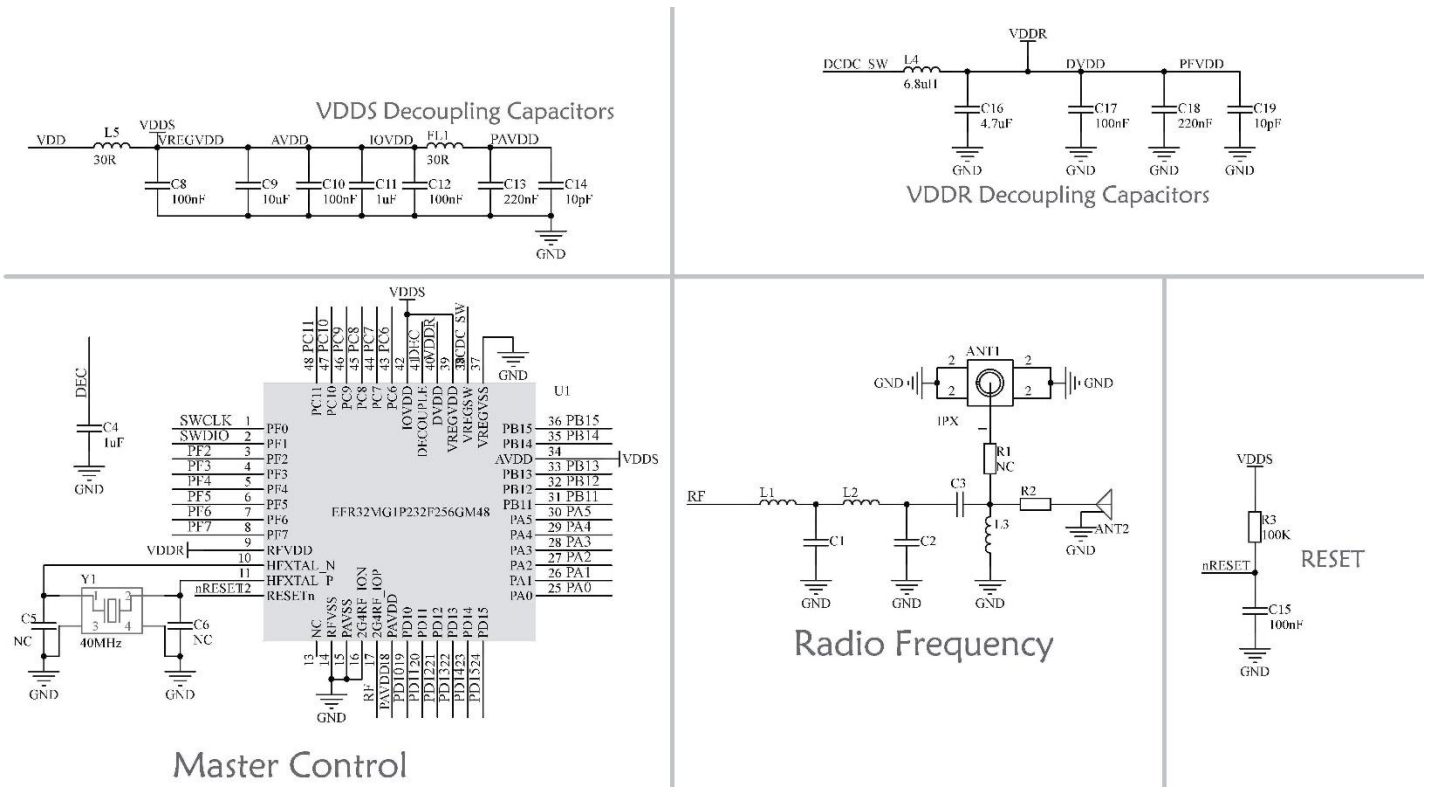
VDDS Decoupling Capacitors

VDD L5 30R VDDS VREGVDD AVDD IOVDD FL1 30R PAVDD
C8 100nF C9 10uF C10 100nF C11 1uF C12 100nF C13 220nF C14 10pF
GND

VDDR
DCDC_SW L4 6.8uH DVDD PFVDD
C16 4.7uF C17 100nF C18 220nF C19 10pF
GND GND GND GND

VDDR Decoupling Capacitors

DEC
C4 1uF
GND

VDDS
48 PC11 47 PC10 46 PC9 45 PC8 44 PC7 43 PC6 42 41 DEC 40 VDDR 39 38 DCDC_SW 37
GND
U1
PC11 PC10 PC9 PC8 PC7 PC6 IOVDD DECOUPLE DVDD VREGVDD VREGSW VREGVSS
SWCLK 1 PF0
SWDIO 2 PF1
PF2 3 PF2
PF3 4 PF3
PF4 5 PF4
PF5 6 PF5
PF6 7 PF6
PF7 8 PF7
9 PF7
VDDR 10 RFVDD
11 HFXTAL_N
HFXTAL_P
nRESET 12 RESETn
36 PB15 PB15
35 PB14 PB14
34 AVDD VDDS
33 PB13 PB13
32 PB12 PB12
31 PB11 PB11
30 PA5 PA5
29 PA4 PA4
28 PA3 PA3
27 PA2 PA2
26 PA1 PA1
25 PA0 PA0
EFR32MG1P232F256GM48
Y1
C5 NC 3 4 40MHz C6 NC
GND GND
NC RFVSS PAVSS 2G4RF_ION 2G4RF_IOP PAVDD PD10 PD11 PD12 PD13 PD14 PD15
13 14 15 16 17 RF PAVDD18 PD1019 PD1120 PD1221 PD1322 PD1423 PD1524
GND

Master Control

ANT1
GND 2 2 2 2 GND
IPX
R1 NC
RF L1 L2 C3 R2
ANT2
C1 C2 L3
GND GND GND GND

Radio Frequency

VDDS
R3 100K
nRESET
RESET
C15 100nF
GND